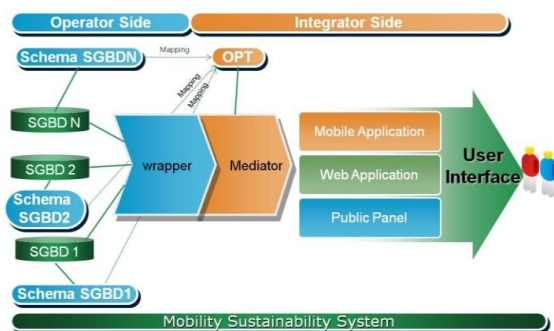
Operator Side

Integrator Side

Schema SGBDN

Mapping

OPT

Mapping

Mapping

SGBD N

SGBD 2

Schema SGBD2

SGBD 1

Schema SGBD1

wrapper

Mediator

Mobile Application

Web Application

Public Panel

User Interface

Mobility Sustainability System